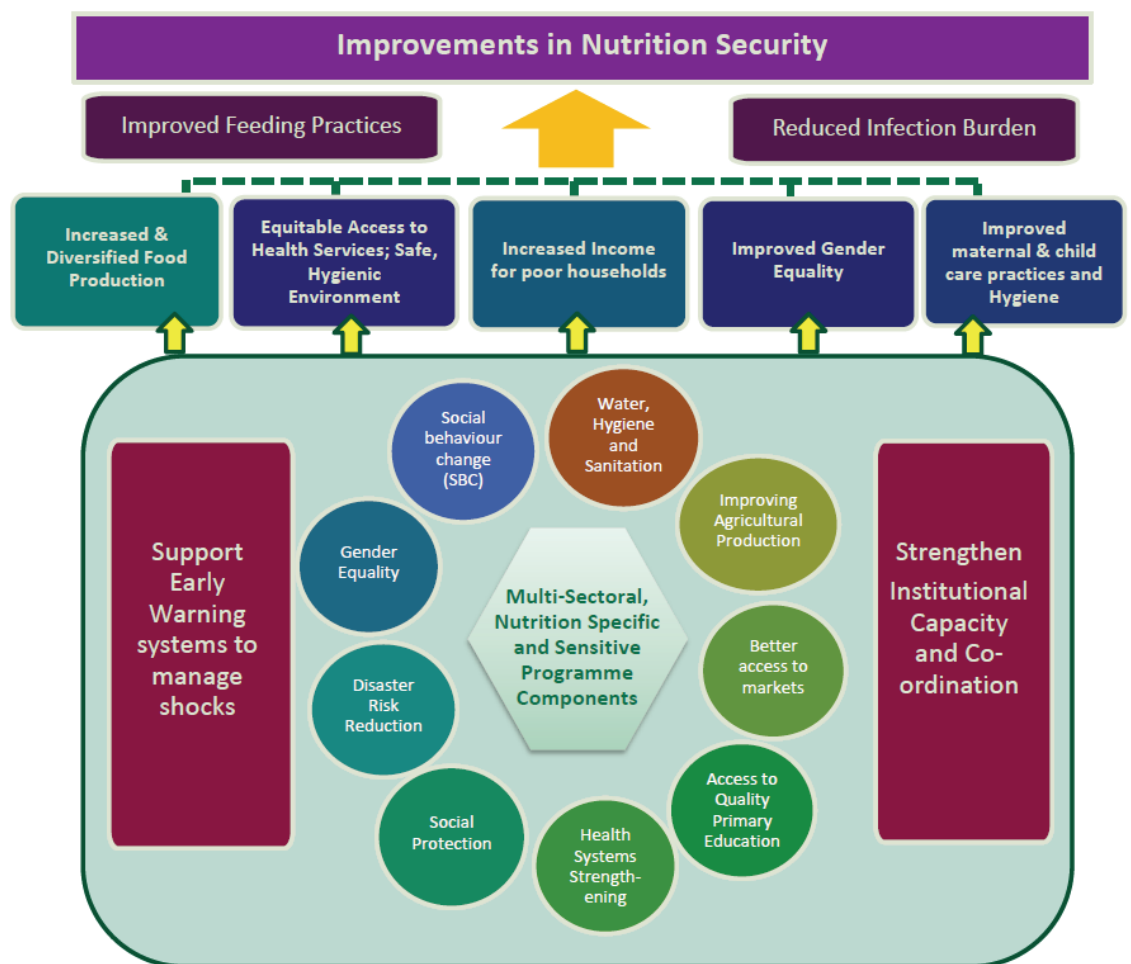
Improvements in Nutrition Security

Improved Feeding Practices

Reduced Infection Burden

Increased & Diversified Food Production

Equitable Access to Health Services; Safe, Hygienic Environment

Increased Income for poor households

Improved Gender Equality

Improved maternal & child care practices and Hygiene

Support Early Warning systems to manage shocks

Social behaviour change (SBC)

Water, Hygiene and Sanitation

Improving Agricultural Production

Gender Equality

Multi-Sectoral, Nutrition Specific and Sensitive Programme Components

Better access to markets

Disaster Risk Reduction

Access to Quality Primary Education

Social Protection

Health Systems Strengthening

Strengthen Institutional Capacity and Coordination